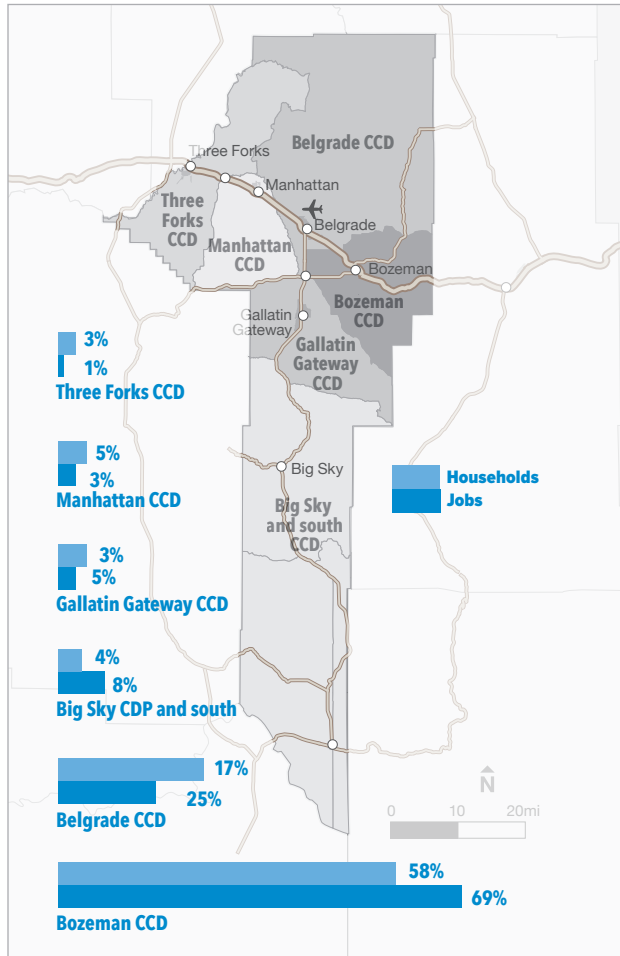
Three Forks
Belgrade CCD
Manhattan
Three Forks CCD
Manhattan CCD
Belgrade
Bozeman
Bozeman CCD
Gallatin Gateway
Gallatin Gateway CCD
Big Sky
Big Sky and south CCD

3%
1%
Three Forks CCD

5%
3%
Manhattan CCD

3%
5%
Gallatin Gateway CCD

4%
8%
Big Sky CDP and south

17%
25%
Belgrade CCD

58%
69%
Bozeman CCD

Households
Jobs

N
0 10 20mi